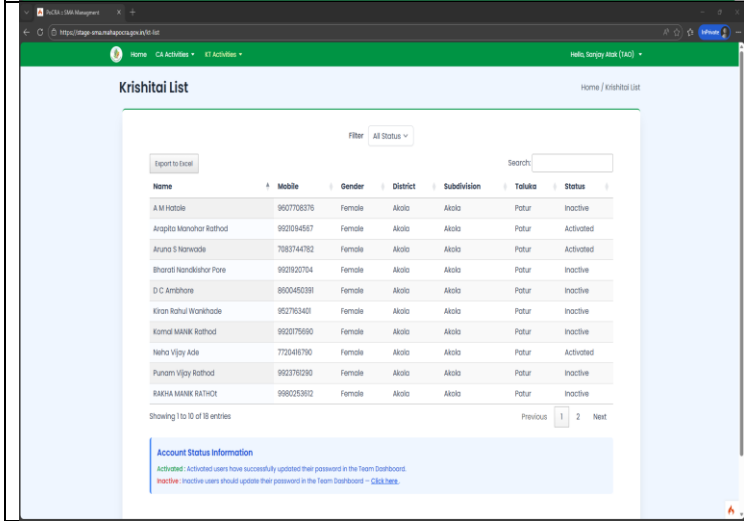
PoCRA - SMA Management

https://stage-sma.mahapocra.gov.in/kt-list

InPrivate

Home CA Activities ▾ KT Activities ▾

Hello, Sanjay Atak (TAO) ▾

Krishitai List

Home / Krishitai List

Filter All Status ⌄

Export to Excel

Search:

| Name | Mobile | Gender | District | Subdivision | Taluka | Status |
|---|---|---|---|---|---|---|
| A M Hatole | 9607708376 | Female | Akola | Akola | Patur | Inactive |
| Arapita Manohar Rathod | 9921094567 | Female | Akola | Akola | Patur | Activated |
| Aruna S Narwade | 7083744782 | Female | Akola | Akola | Patur | Activated |
| Bharati Nandkishor Pore | 9921920704 | Female | Akola | Akola | Patur | Inactive |
| D C Ambhore | 8600450391 | Female | Akola | Akola | Patur | Inactive |
| Kiran Rahul Wankhade | 9527163401 | Female | Akola | Akola | Patur | Inactive |
| Komal MANIK Rathod | 9920175690 | Female | Akola | Akola | Patur | Inactive |
| Neha Vijay Ade | 7720416790 | Female | Akola | Akola | Patur | Activated |
| Punam Vijay Rathod | 9923761290 | Female | Akola | Akola | Patur | Inactive |
| RAKHA MANIK RATHOt | 9980253612 | Female | Akola | Akola | Patur | Inactive |

Showing 1 to 10 of 18 entries

Previous 1 2 Next

Account Status Information

Activated : Activated users have successfully updated their password in the Team Dashboard.

Inactive : Inactive users should update their password in the Team Dashboard — Click here .